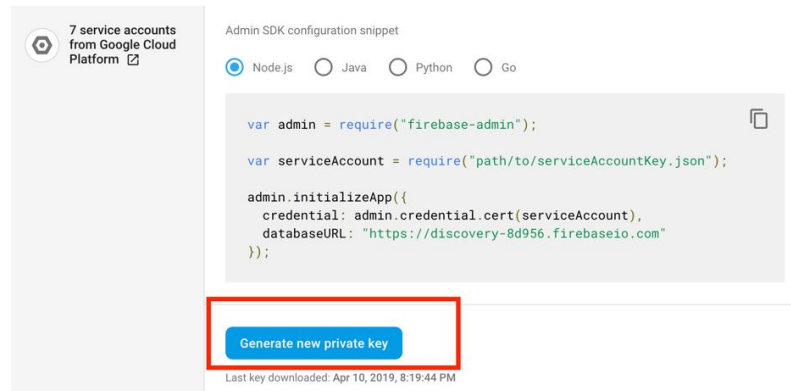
7 service accounts from Google Cloud Platform

Admin SDK configuration snippet

Node.js Java Python Go

```
var admin = require("firebase-admin");

var serviceAccount = require("path/to/serviceAccountKey.json");

admin.initializeApp({
  credential: admin.credential.cert(serviceAccount),
  databaseURL: "https://discovery-8d956.firebaseio.com"
});
```

Generate new private key

Last key downloaded: Apr 10, 2019, 8:19:44 PM